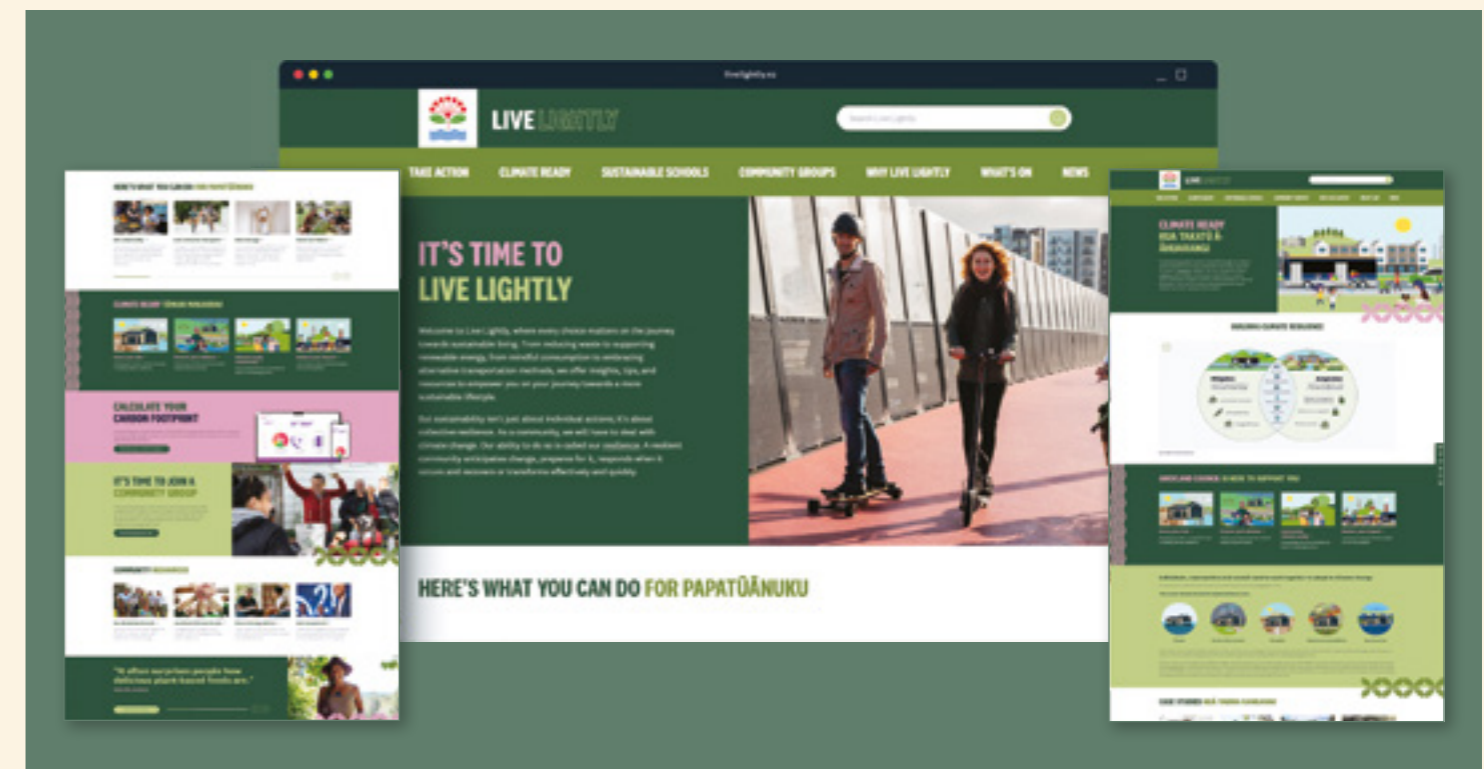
livelightly.nz

LIVE LIGHTLY

Search Live Lightly

TAKE ACTION CLIMATE READY SUSTAINABLE SCHOOLS COMMUNITY GROUPS WHY LIVE LIGHTLY WHAT'S ON NEWS

IT'S TIME TO LIVE LIGHTLY

Welcome to Live Lightly, where every choice matters on the journey towards sustainable living. From reducing waste to supporting renewable energy, from mindful consumption to embracing alternative transportation methods, we offer insights, tips, and resources to empower you on your journey towards a more sustainable lifestyle.

Our sustainability isn't just about individual actions; it's about collective resilience. As a community, we will have to deal with climate change. Our ability to do so is called our resilience. A resilient community anticipates change, prepares for it, responds when it occurs and recovers or transforms effectively and quickly.

HERE'S WHAT YOU CAN DO FOR PAPATŪĀNUKU

HERE'S WHAT YOU CAN DO FOR PAPATŪĀNUKU

CLIMATE READY TĀMAKI MAKAURAU

CALCULATE YOUR CARBON FOOTPRINT

IT'S TIME TO JOIN A COMMUNITY GROUP

COMMUNITY RESOURCES

"It often surprises people how delicious plant-based foods are."

CLIMATE READY HUA TAKATŪ Ā-ĀHUARANGI

BUILDING CLIMATE RESILIENCE

AUCKLAND COUNCIL IS HERE TO SUPPORT YOU

CASE STUDIES